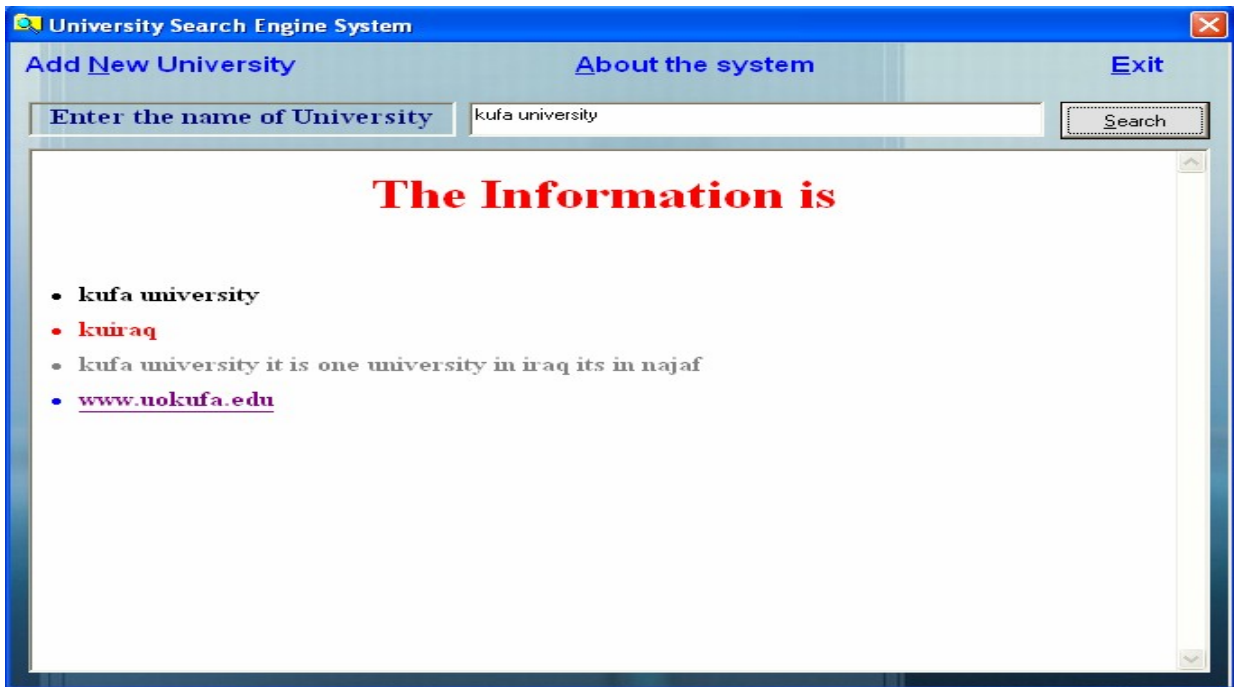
University Search Engine System

Add New University

About the system

Exit

Enter the name of University

kufa university

Search

The Information is

- kufa university
- kuiraq
- kufa university it is one university in iraq its in najaf
- www.uokufa.edu